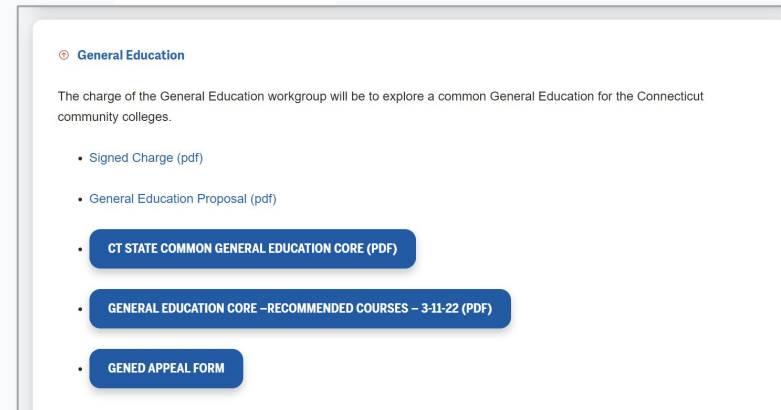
General Education

The charge of the General Education workgroup will be to explore a common General Education for the Connecticut community colleges.

- Signed Charge (pdf)
- General Education Proposal (pdf)
- CT STATE COMMON GENERAL EDUCATION CORE (PDF)
- GENERAL EDUCATION CORE –RECOMMENDED COURSES – 3-11-22 (PDF)
- GENED APPEAL FORM